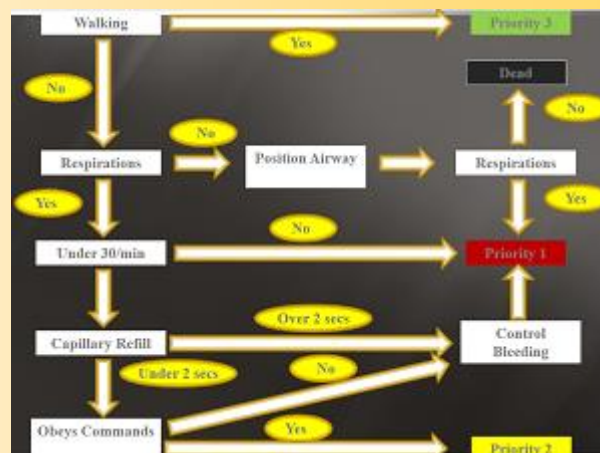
Walking
Yes
Priority 3
No
Dead
No
No
Respirations
Position Airway
Respirations
Yes
Yes
No
Under 30/min
Priority 1
Over 2 secs
Capillary Refill
Control Bleeding
Under 2 secs
No
Obeys Commands
Yes
Priority 2